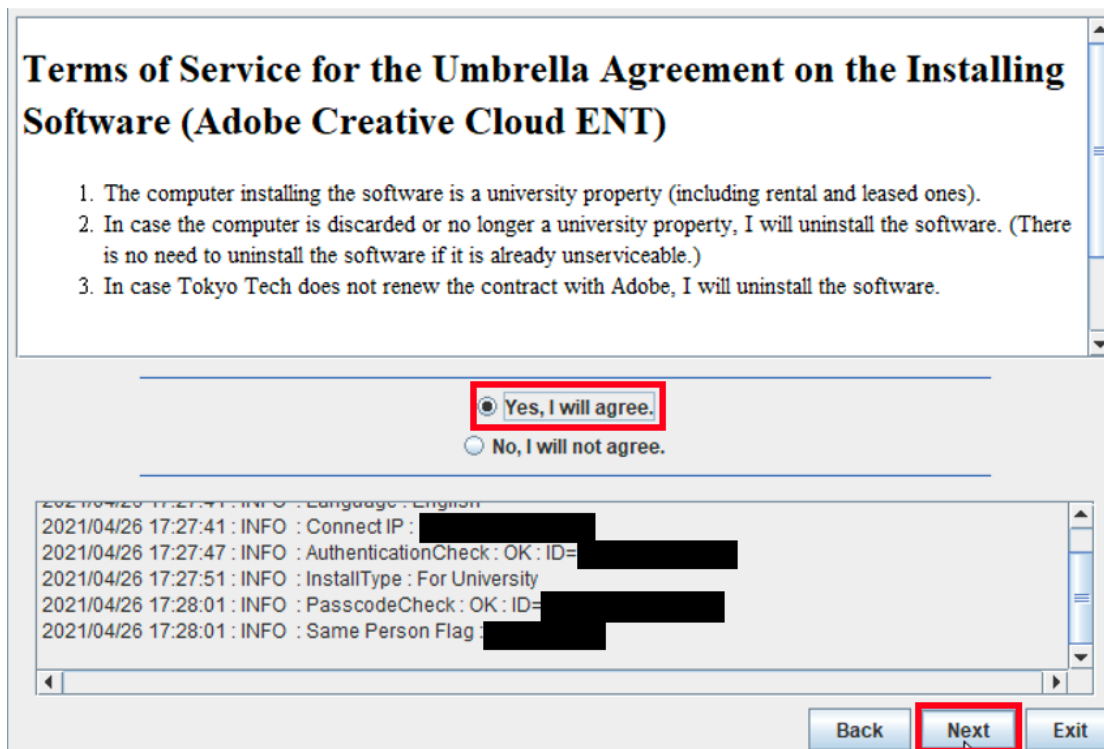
Terms of Service for the Umbrella Agreement on the Installing Software (Adobe Creative Cloud ENT)

1. The computer installing the software is a university property (including rental and leased ones).
2. In case the computer is discarded or no longer a university property, I will uninstall the software. (There is no need to uninstall the software if it is already unserviceable.)
3. In case Tokyo Tech does not renew the contract with Adobe, I will uninstall the software.

Yes, I will agree.
No, I will not agree.

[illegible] : INFO : Language : English
2021/04/26 17:27:41 : INFO : Connect IP : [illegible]
2021/04/26 17:27:47 : INFO : AuthenticationCheck : OK : ID=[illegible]
2021/04/26 17:27:51 : INFO : InstallType : For University
2021/04/26 17:28:01 : INFO : PasscodeCheck : OK : ID=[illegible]
2021/04/26 17:28:01 : INFO : Same Person Flag : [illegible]

Back
Next
Exit